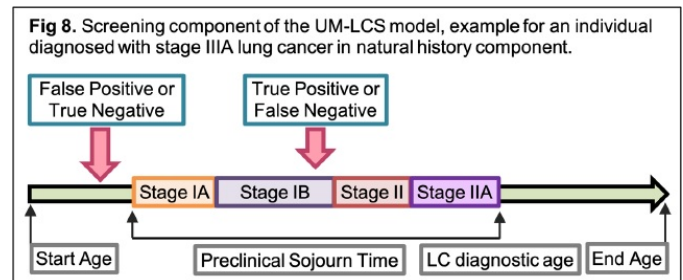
**Fig 8.** Screening component of the UM-LCS model, example for an individual diagnosed with stage IIIA lung cancer in natural history component.

False Positive or True Negative

True Positive or False Negative

Stage IA
Stage IB
Stage II
Stage IIA

Start Age
Preclinical Sojourn Time
LC diagnostic age
End Age